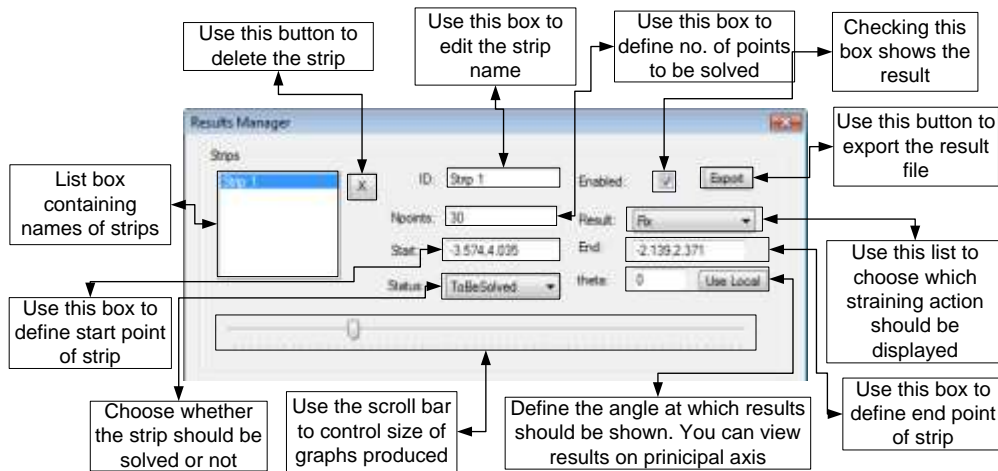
Use this button to delete the strip

Use this box to edit the strip name

Use this box to define no. of points to be solved

Checking this box shows the result

Results Manager

Strips

Strip 1

X

ID: Strip 1

Enabled:

Export

Use this button to export the result file

List box containing names of strips

Npoints: 30

Result: Fx

Start: -3.574,4.035

End: -2.139,2.371

Use this list to choose which straining action should be displayed

Use this box to define start point of strip

Status: ToBeSolved

theta: 0

Use Local

Use this box to define end point of strip

Choose whether the strip should be solved or not

Use the scroll bar to control size of graphs produced

Define the angle at which results should be shown. You can view results on prinicipal axis